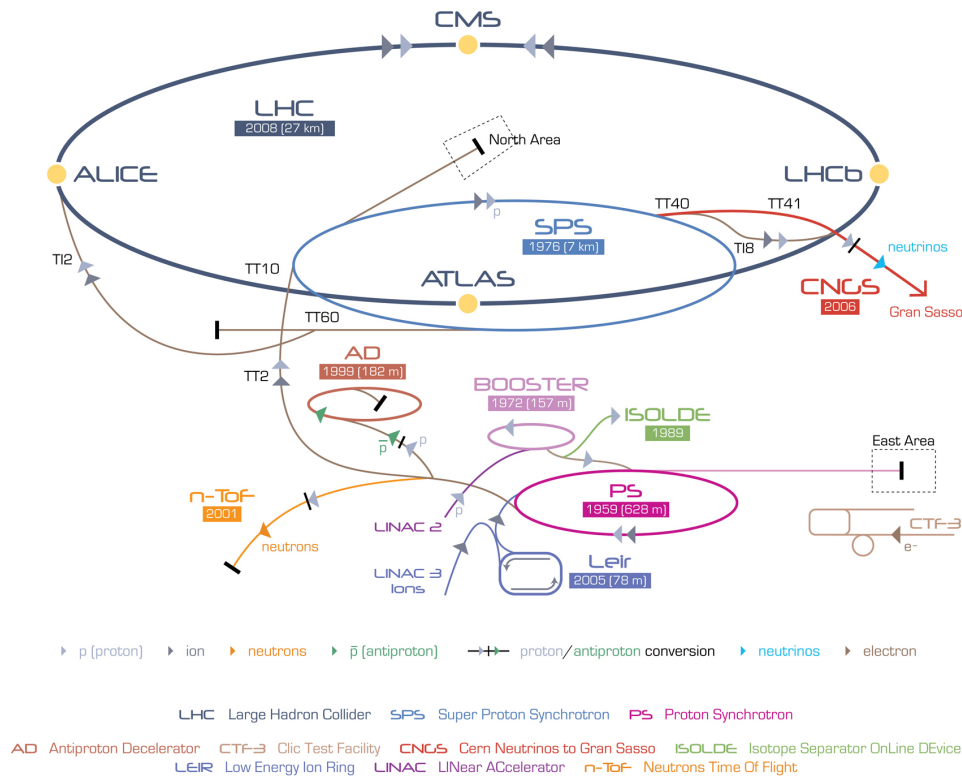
CMS

LHC
2008 (27 km)

North Area

ALICE

LHCb

TT40

TT41

p

SPS
1976 (7 km)

TI8

neutrinos

TI2

TT10

ATLAS

CNGS
2006

Gran Sasso

TT60

AD
1999 (182 m)

TT2

BOOSTER
1972 (157 m)

ISOLDE
1989

$\bar{p}$

p

East Area

n-ToF
2001

PS
1959 (628 m)

CTF-3

neutrons

LINAC 2

p

e–

LINAC 3
Ions

Leir
2005 (78 m)

p (proton) ion neutrons $\bar{p}$ (antiproton) proton/antiproton conversion neutrinos electron

LHC Large Hadron Collider SPS Super Proton Synchrotron PS Proton Synchrotron

AD Antiproton Decelerator CTF-3 Clic Test Facility CNGS Cern Neutrinos to Gran Sasso ISOLDE Isotope Separator OnLine DEvice
LEIR Low Energy Ion Ring LINAC LINear ACcelerator n-ToF Neutrons Time Of Flight